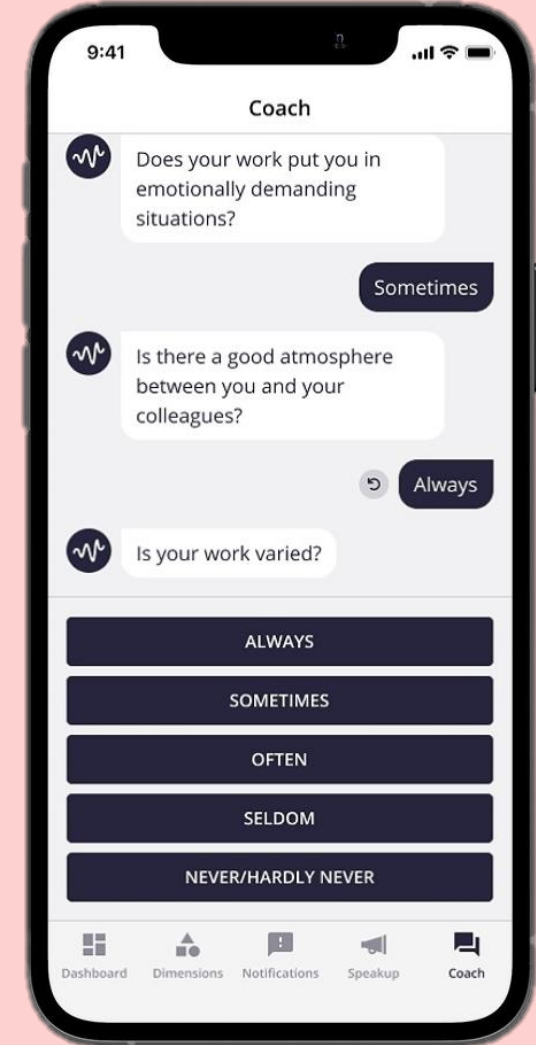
9:41

Coach

Does your work put you in emotionally demanding situations?

Sometimes

Is there a good atmosphere between you and your colleagues?

Always

Is your work varied?

ALWAYS

SOMETIMES

OFTEN

SELDOM

NEVER/HARDLY NEVER

Dashboard Dimensions Notifications Speakup Coach